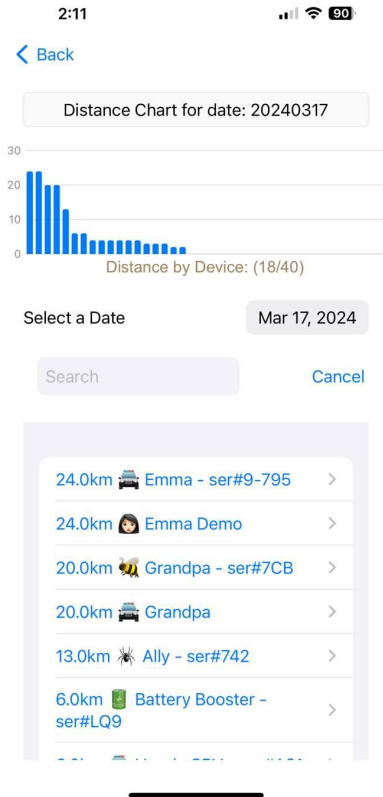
2:11

90

Back

Distance Chart for date: 20240317

30
20
10
0

Distance by Device: (18/40)

Select a Date

Mar 17, 2024

Search

Cancel

24.0km 🚔 Emma - ser#9-795

24.0km 👩🏻 Emma Demo

20.0km 🐝 Grandpa - ser#7CB

20.0km 🚔 Grandpa

13.0km 🕷️ Ally - ser#742

6.0km 🔋 Battery Booster - ser#LQ9

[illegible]